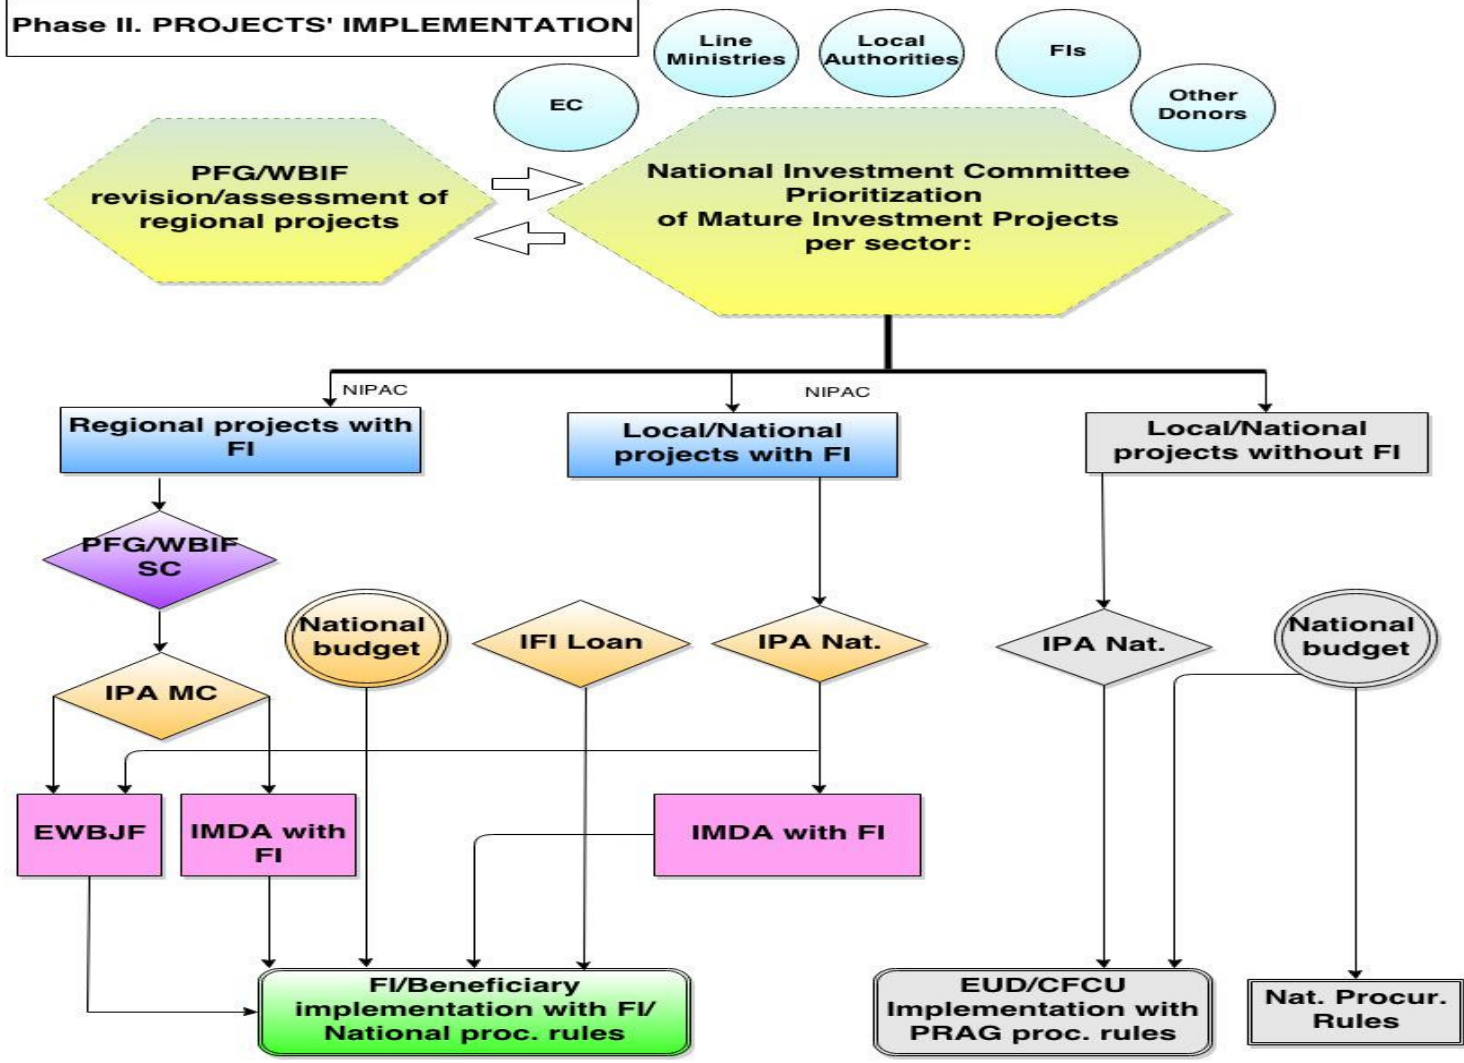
Phase II. PROJECTS' IMPLEMENTATION

Line Ministries

Local Authorities

FIs

EC

Other Donors

PFG/WBIF revision/assessment of regional projects

National Investment Committee Prioritization of Mature Investment Projects per sector:

NIPAC

NIPAC

Regional projects with FI

Local/National projects with FI

Local/National projects without FI

PFG/WBIF SC

National budget

IFI Loan

IPA Nat.

IPA Nat.

National budget

IPA MC

EWBJF

IMDA with FI

IMDA with FI

FI/Beneficiary implementation with FI/ National proc. rules

EUD/CFCU Implementation with PRAG proc. rules

Nat. Procur. Rules